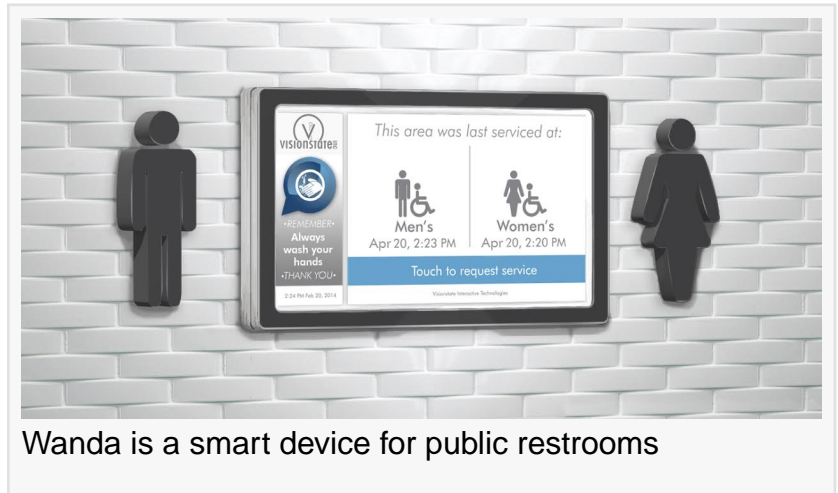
visionstate inc

•REMEMBER•
Always wash your hands
•THANK YOU•

2:24 PM Feb 20, 2014

This area was last serviced at:

Men's
Apr 20, 2:23 PM

Women's
Apr 20, 2:20 PM

Touch to request service

Visionstate Interactive Technologies

Wanda is a smart device for public restrooms